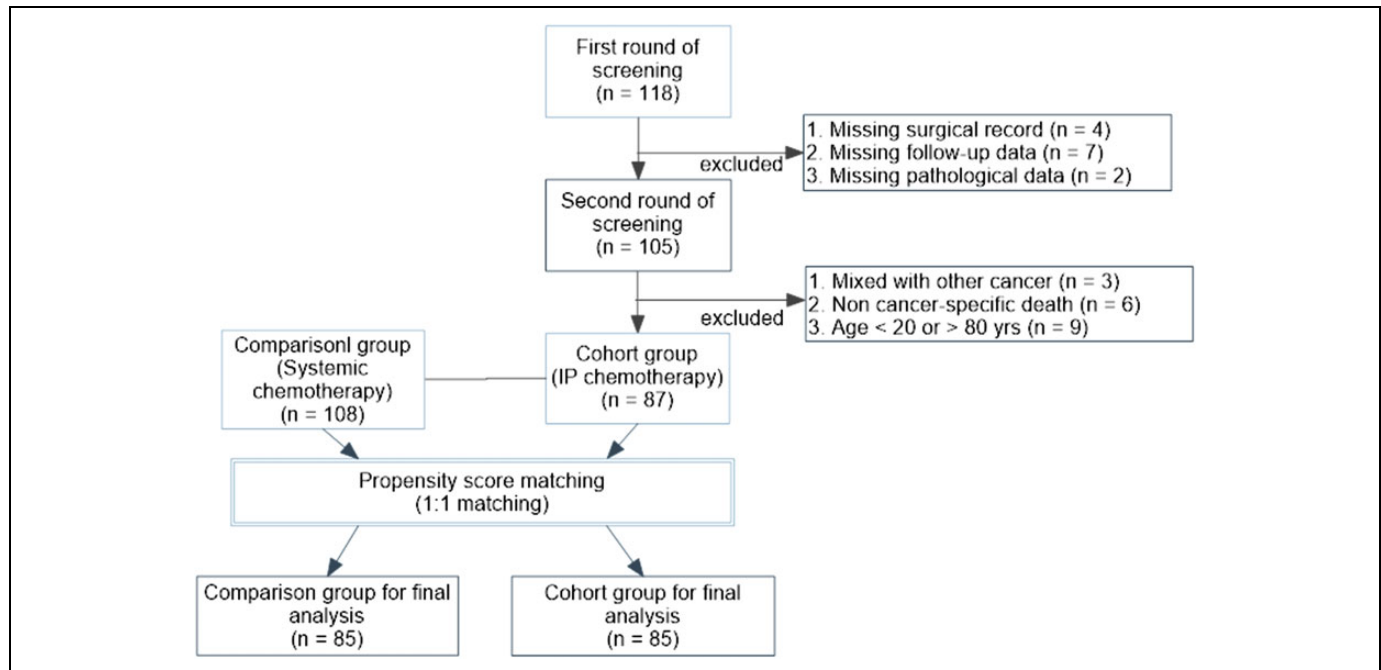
First round of screening
(n = 118)

excluded

1. Missing surgical record (n = 4)
2. Missing follow-up data (n = 7)
3. Missing pathological data (n = 2)

Second round of screening
(n = 105)

excluded

1. Mixed with other cancer (n = 3)
2. Non cancer-specific death (n = 6)
3. Age < 20 or > 80 yrs (n = 9)

Comparisonl group
(Systemic chemotherapy)
(n = 108)

Cohort group
(IP chemotherapy)
(n = 87)

Propensity score matching
(1:1 matching)

Comparison group for final analysis
(n = 85)

Cohort group for final analysis
(n = 85)